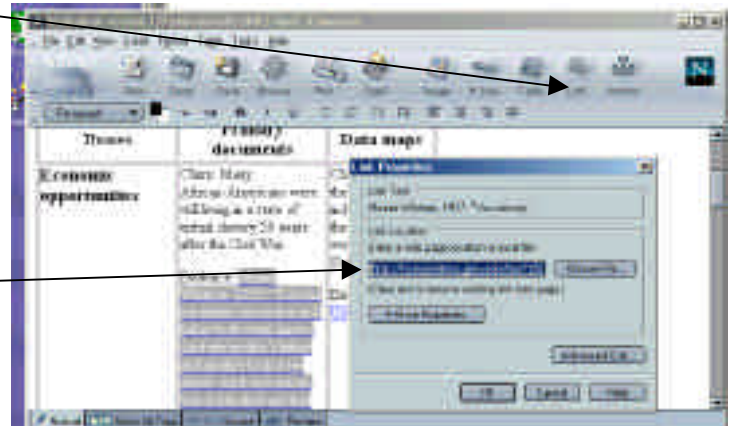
Themes

Primary documents

Data maps

Economic opportunities

Claim: Many African Americans were still living in a state of virtual slavery 50 years after the Civil War.

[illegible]

Link Properties

Link Text

Link Location

Browse...

OK

Cancel

Help